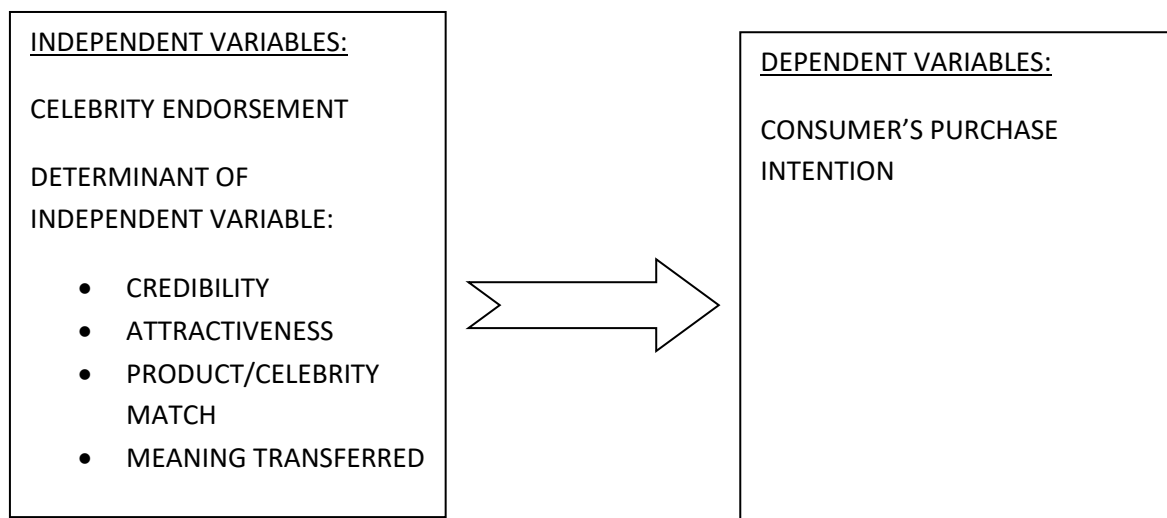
INDEPENDENT VARIABLES:

CELEBRITY ENDORSEMENT

DETERMINANT OF INDEPENDENT VARIABLE:

- CREDIBILITY
- ATTRACTIVENESS
- PRODUCT/CELEBRITY MATCH
- MEANING TRANSFERRED

DEPENDENT VARIABLES:

CONSUMER'S PURCHASE INTENTION